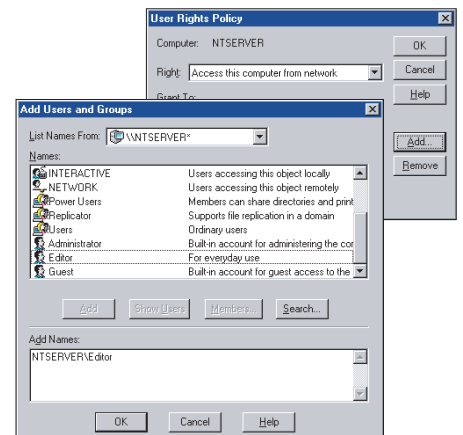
User Rights Policy

Computer: NTSERVER

Right: Access this computer from network

Grant To:

OK

Cancel

Help

Add...

Remove

Add Users and Groups

List Names From: \\NTSERVER*

Names:

| | |
|---|---|
| INTERACTIVE | Users accessing this object locally |
| NETWORK | Users accessing this object remotely |
| Power Users | Members can share directories and print |
| Replicator | Supports file replication in a domain |
| Users | Ordinary users |
| Administrator | Built-in account for administering the cor |
| Editor | For everyday use |
| Guest | Built-in account for guest access to the |

Add

Show Users

Members...

Search...

Add Names:

NTSERVER\Editor

OK

Cancel

Help